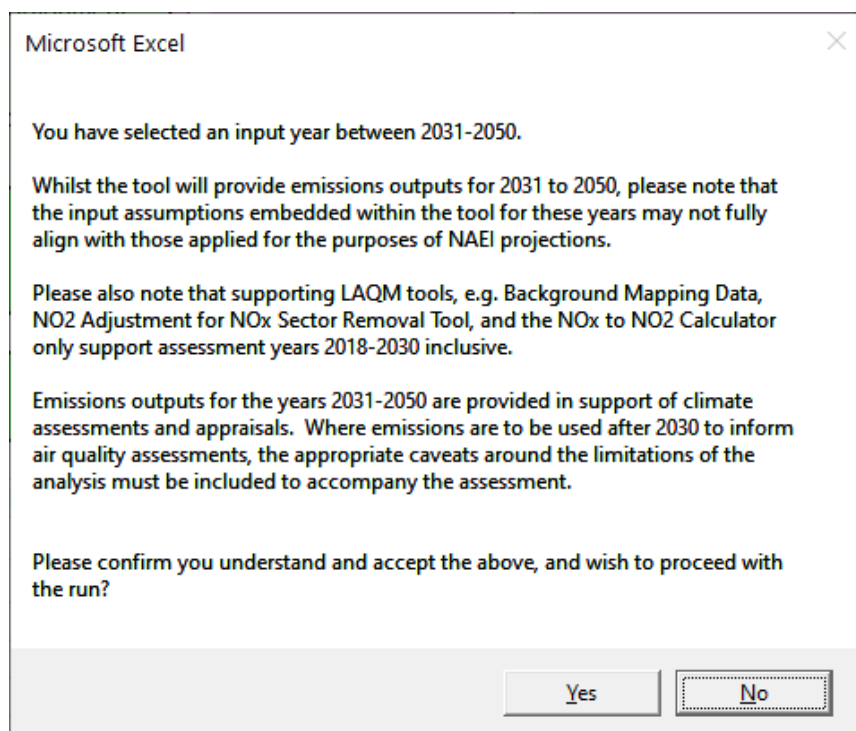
Microsoft Excel

You have selected an input year between 2031-2050.

Whilst the tool will provide emissions outputs for 2031 to 2050, please note that the input assumptions embedded within the tool for these years may not fully align with those applied for the purposes of NAEI projections.

Please also note that supporting LAQM tools, e.g. Background Mapping Data, NO2 Adjustment for NOx Sector Removal Tool, and the NOx to NO2 Calculator only support assessment years 2018-2030 inclusive.

Emissions outputs for the years 2031-2050 are provided in support of climate assessments and appraisals. Where emissions are to be used after 2030 to inform air quality assessments, the appropriate caveats around the limitations of the analysis must be included to accompany the assessment.

Please confirm you understand and accept the above, and wish to proceed with the run?

Yes No